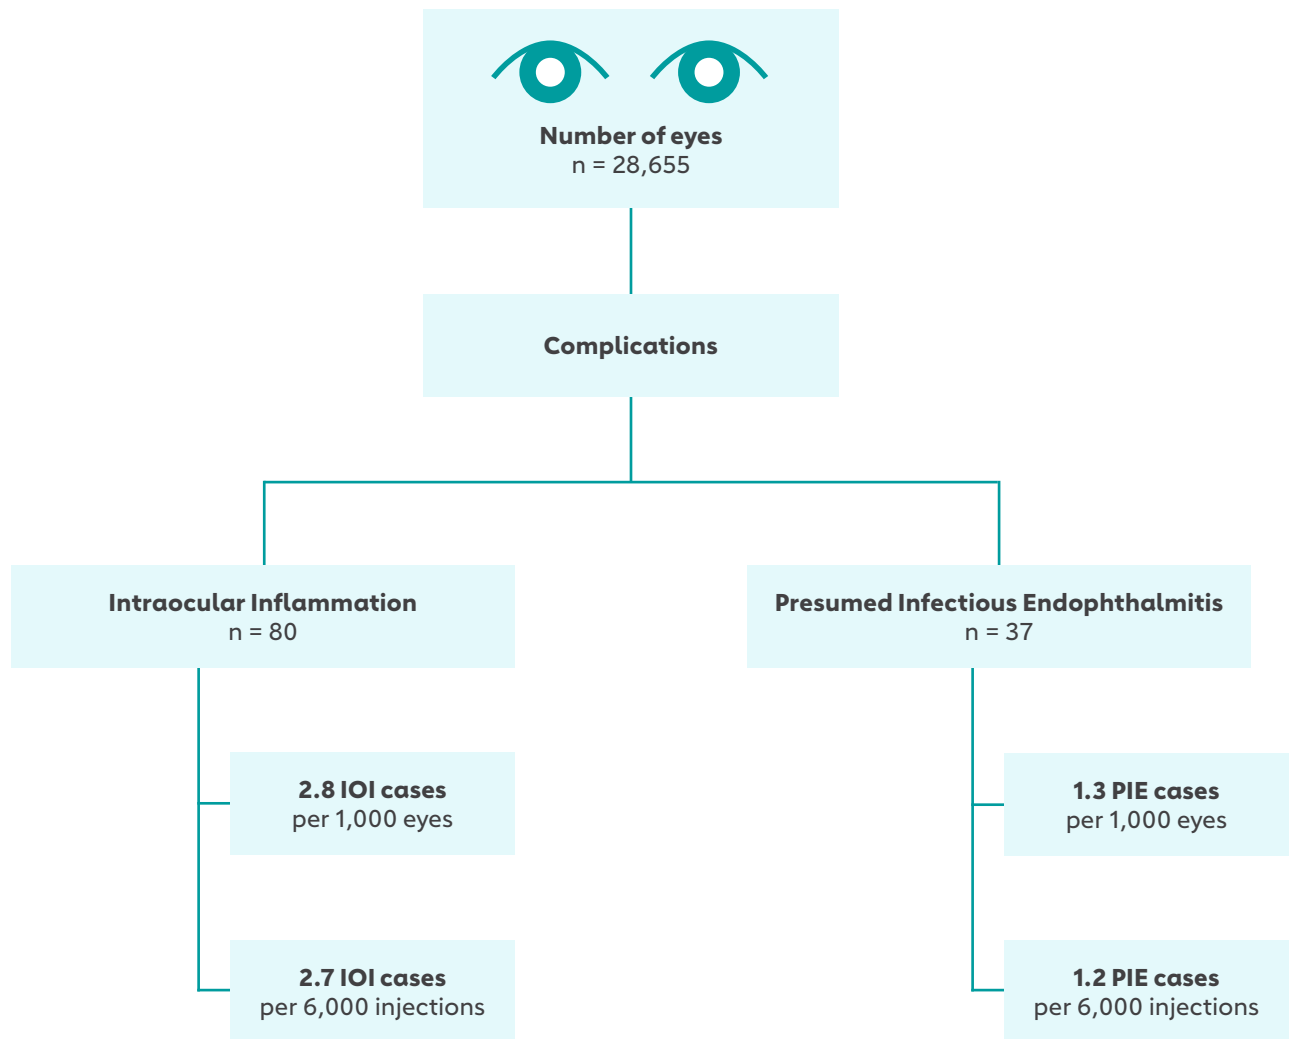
Number of eyes
n = 28,655

Complications

Intraocular Inflammation
n = 80

Presumed Infectious Endophthalmitis
n = 37

2.8 IOI cases
per 1,000 eyes

2.7 IOI cases
per 6,000 injections

1.3 PIE cases
per 1,000 eyes

1.2 PIE cases
per 6,000 injections